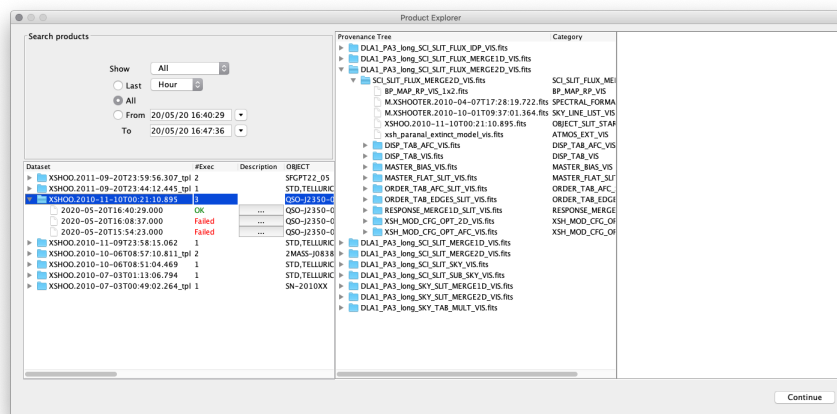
Product Explorer

Search products

Show All

Last Hour

All

From 20/05/20 16:40:29

To 20/05/20 16:47:36

| Dataset | #Exec | Description | OBJECT |
|---|---|---|---|
| XSHOO.2011-09-20T23:59:56.307_tpl | 2 | | SFGPT22_05 |
| XSHOO.2011-09-20T23:44:12.445_tpl | 1 | | STD,TELLURIC |
| XSHOO.2010-11-10T00:21:10.895 | 3 | | QSO-J2350-0 |
| 2020-05-20T16:40:29.000 | OK | ... | QSO-J2350-0 |
| 2020-05-20T16:08:37.000 | Failed | ... | QSO-J2350-0 |
| 2020-05-20T15:54:23.000 | Failed | ... | QSO-J2350-0 |
| XSHOO.2010-11-09T23:58:15.062 | 1 | | STD,TELLURIC |
| XSHOO.2010-10-06T08:57:10.811_tpl | 2 | | 2MASS-J0838 |
| XSHOO.2010-10-06T08:51:04.469 | 1 | | STD,TELLURIC |
| XSHOO.2010-07-03T01:13:06.794 | 1 | | STD,TELLURIC |
| XSHOO.2010-07-03T00:49:02.264_tpl | 1 | | SN-2010XX |

| Provenance Tree | Category |
|---|---|
| DLA1_PA3_long_SCI_SLIT_FLUX_IDP_VIS.fits | |
| DLA1_PA3_long_SCI_SLIT_FLUX_MERGE1D_VIS.fits | |
| DLA1_PA3_long_SCI_SLIT_FLUX_MERGE2D_VIS.fits | |
| SCI_SLIT_FLUX_MERGE2D_VIS.fits | SCI_SLIT_FLUX_MEI |
| BP_MAP_RP_VIS_1x2.fits | BP_MAP_RP_VIS |
| M.XSHOOTER.2010-04-07T17:28:19.722.fits | SPECTRAL_FORMA |
| M.XSHOOTER.2010-10-10T00:37:01.364.fits | SKY_LINE_LIST_VIS |
| XSHOO.2010-11-10T00:21:10.895.fits | OBJECT_SLIT_STAF |
| xsh_paranal_extinct_model_vis.fits | ATMOS_EXT_VIS |
| DISP_TAB_AFC_VIS.fits | DISP_TAB_AFC_VIS |
| DISP_TAB_VIS.fits | DISP_TAB_VIS |
| MASTER_BIAS_VIS.fits | MASTER_BIAS_VIS |
| MASTER_FLAT_SLIT_VIS.fits | MASTER_FLAT_SLIT |
| ORDER_TAB_AFC_SLIT_VIS.fits | ORDER_TAB_AFC_ |
| ORDER_TAB_EDGES_SLIT_VIS.fits | ORDER_TAB_EDGE |
| RESPONSE_MERGE1D_SLIT_VIS.fits | RESPONSE_MERGE |
| XSH_MOD_CFG_OPT_2D_VIS.fits | XSH_MOD_CFG_OF |
| XSH_MOD_CFG_OPT_AFC_VIS.fits | XSH_MOD_CFG_OF |
| DLA1_PA3_long_SCI_SLIT_MERGE1D_VIS.fits | |
| DLA1_PA3_long_SCI_SLIT_MERGE2D_VIS.fits | |
| DLA1_PA3_long_SCI_SLIT_SKY_VIS.fits | |
| DLA1_PA3_long_SCI_SLIT_SUB_SKY_VIS.fits | |
| DLA1_PA3_long_SKY_SLIT_MERGE1D_VIS.fits | |
| DLA1_PA3_long_SKY_SLIT_MERGE2D_VIS.fits | |
| DLA1_PA3_long_SKY_TAB_MULT_VIS.fits | |

Continue